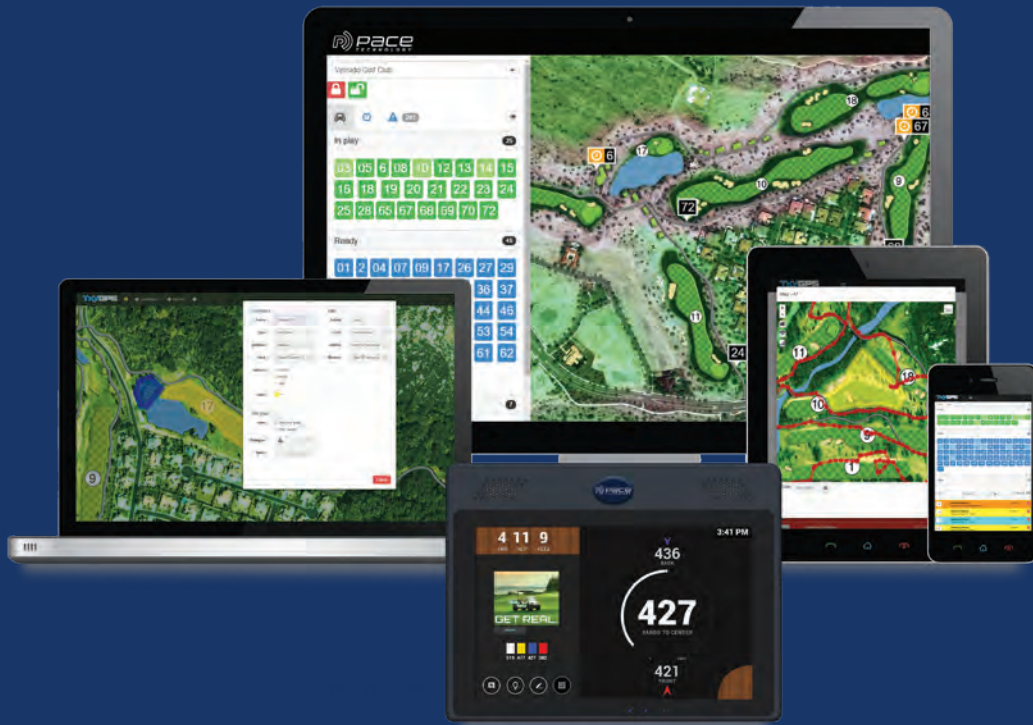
PACE TECHNOLOGY

Vernado Golf Club

In play

25

03 05 6 08 10 12 13 14 15
16 18 19 20 21 22 23 24
25 28 65 67 68 69 70 72

Ready

45

01 02 04 07 09 17 26 27 29
36 37
44 46
53 54
61 62

7

6
17
18
6
67
10
9
72
11
24

TAGGPS

12

9

TAGGPS

11
12
10
9
1

TAGGPS

PACE

4 11 9

GET REAL

3:41 PM

436

427

YARDS TO CENTER

421